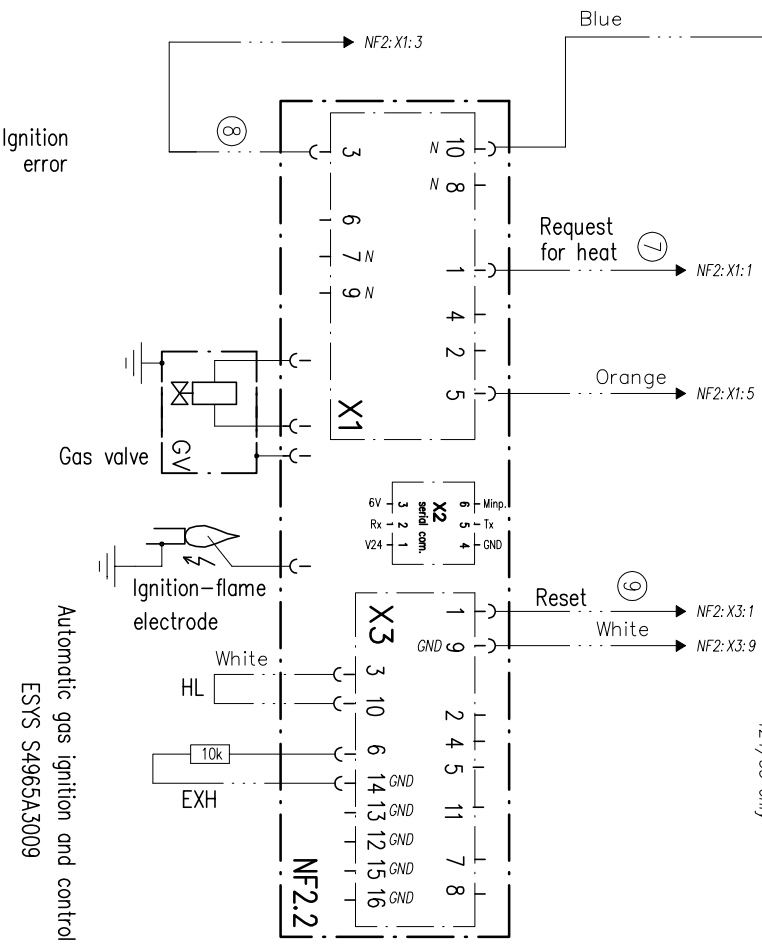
Blue
NF2: X1: 3
Ignition error
8
3
N 10
N 8
6
7 N
9 N
Request for heat
7
1
NF2: X1: 1
4
2
Orange
5
NF2: X1: 5
X1
Gas valve
GV
6V 3
Rx 2
V24 1
X2 serial com.
6 Minp.
5 Tx
4 GND
Ignition–flame electrode
X3
Reset
9
1
NF2: X3: 1
White
GND 9
NF2: X3: 9
White
HL
3
10
2
4
5
11
10k
6
EXH
14 GND
13 GND
12 GND
15 GND
16 GND
7
8
NF2.2
Automatic gas ignition and control
ESYS S4965A3009
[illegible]